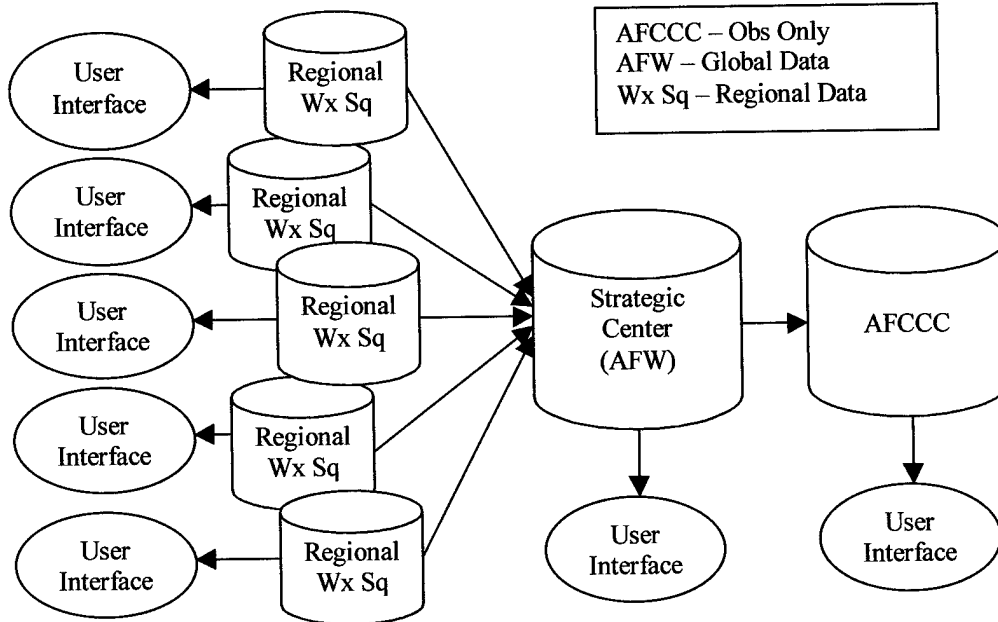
AFCCC – Obs Only
AFW – Global Data
Wx Sq – Regional Data

User Interface

Regional Wx Sq

User Interface

Regional Wx Sq

User Interface

Regional Wx Sq

User Interface

Regional Wx Sq

User Interface

Regional Wx Sq

Strategic Center (AFW)

AFCCC

User Interface

User Interface